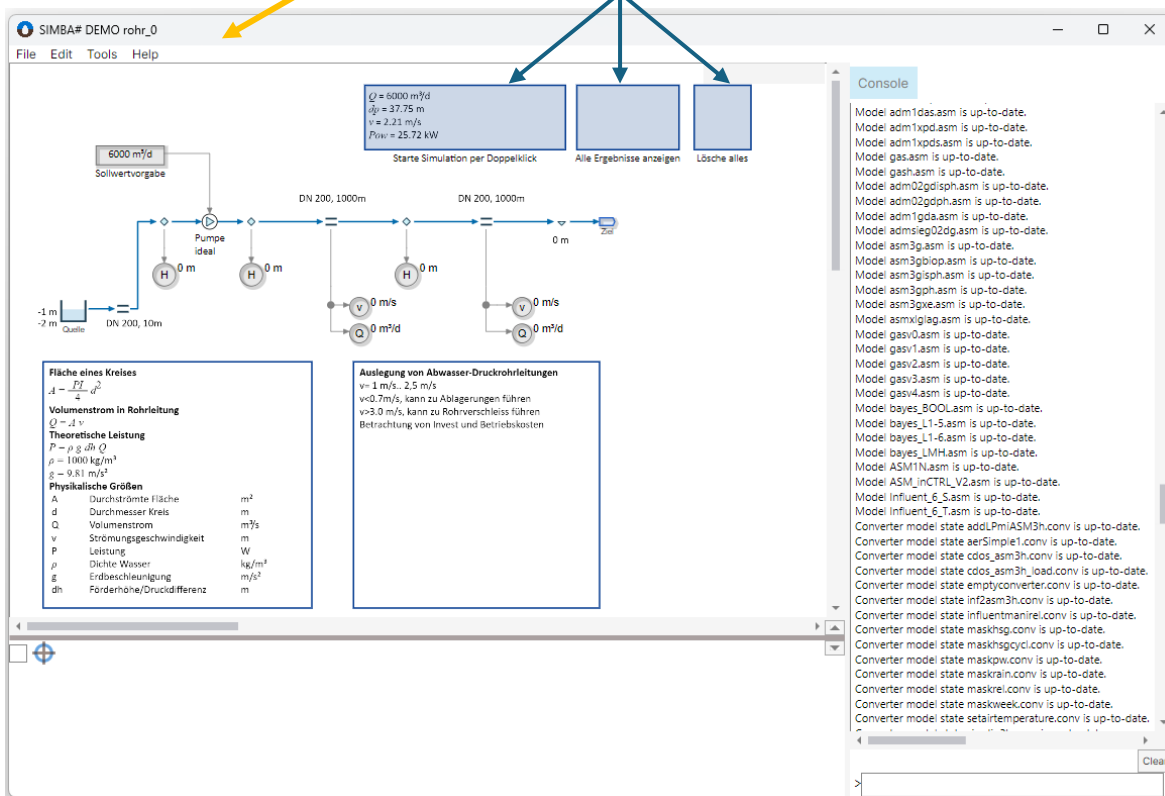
SIMBA# DEMO rohr_0

File Edit Tools Help

$Q$ = 6000 m³/d
$dp$ = 37.75 m
$v$ = 2.21 m/s
$Pow$ = 25.72 kW

Starte Simulation per Doppelklick

Alle Ergebnisse anzeigen

Lösche alles

6000 m³/d
Sollwertvorgabe

Pumpe ideal

DN 200, 1000m

DN 200, 1000m

H 0 m

H 0 m

H 0 m

0 m

Ziel

v 0 m/s

Q 0 m³/d

v 0 m/s

Q 0 m³/d

-1 m
-2 m
Quelle

DN 200, 10m

Fläche eines Kreises
$A = \frac{PI}{4} d^2$
Volumenstrom in Rohrleitung
$Q = A\ v$
Theoretische Leistung
$P = \rho\ g\ dh\ Q$
$\rho$ = 1000 kg/m³
$g$ = 9.81 m/s²
Physikalische Größen

| | | |
|---|---|---|
| A | Durchströmte Fläche | m² |
| d | Durchmesser Kreis | m |
| Q | Volumenstrom | m³/s |
| v | Strömungsgeschwindigkeit | m |
| P | Leistung | W |
| ρ | Dichte Wasser | kg/m³ |
| g | Erdbeschleunigung | m/s² |
| dh | Förderhöhe/Druckdifferenz | m |

Auslegung von Abwasser-Druckrohrleitungen
v= 1 m/s.. 2,5 m/s
v<0.7m/s, kann zu Ablagerungen führen
v>3.0 m/s, kann zu Rohrverschleiss führen
Betrachtung von Invest und Betriebskosten

Console

Model adm1das.asm is up-to-date.
Model adm1xpd.asm is up-to-date.
Model adm1xpds.asm is up-to-date.
Model gas.asm is up-to-date.
Model gash.asm is up-to-date.
Model adm02gdlsph.asm is up-to-date.
Model adm02gdph.asm is up-to-date.
Model adm1gda.asm is up-to-date.
Model admsieg02dg.asm is up-to-date.
Model asm3g.asm is up-to-date.
Model asm3gbiop.asm is up-to-date.
Model asm3glsph.asm is up-to-date.
Model asm3gph.asm is up-to-date.
Model asm3gxe.asm is up-to-date.
Model asmxlglag.asm is up-to-date.
Model gasv0.asm is up-to-date.
Model gasv1.asm is up-to-date.
Model gasv2.asm is up-to-date.
Model gasv3.asm is up-to-date.
Model gasv4.asm is up-to-date.
Model bayes_BOOL.asm is up-to-date.
Model bayes_L1-5.asm is up-to-date.
Model bayes_L1-6.asm is up-to-date.
Model bayes_LMH.asm is up-to-date.
Model ASM1N.asm is up-to-date.
Model ASM_inCTRL_V2.asm is up-to-date.
Model Influent_6_S.asm is up-to-date.
Model Influent_6_T.asm is up-to-date.
Converter model state addLPmlASM3h.conv is up-to-date.
Converter model state aerSimple1.conv is up-to-date.
Converter model state cdos_asm3h.conv is up-to-date.
Converter model state cdos_asm3h_load.conv is up-to-date.
Converter model state emptyconverter.conv is up-to-date.
Converter model state inf2asm3h.conv is up-to-date.
Converter model state influentmanirel.conv is up-to-date.
Converter model state maskhsg.conv is up-to-date.
Converter model state maskhsgcycl.conv is up-to-date.
Converter model state maskpw.conv is up-to-date.
Converter model state maskrain.conv is up-to-date.
Converter model state maskrel.conv is up-to-date.
Converter model state maskweek.conv is up-to-date.
Converter model state setairtemperature.conv is up-to-date.

Clea